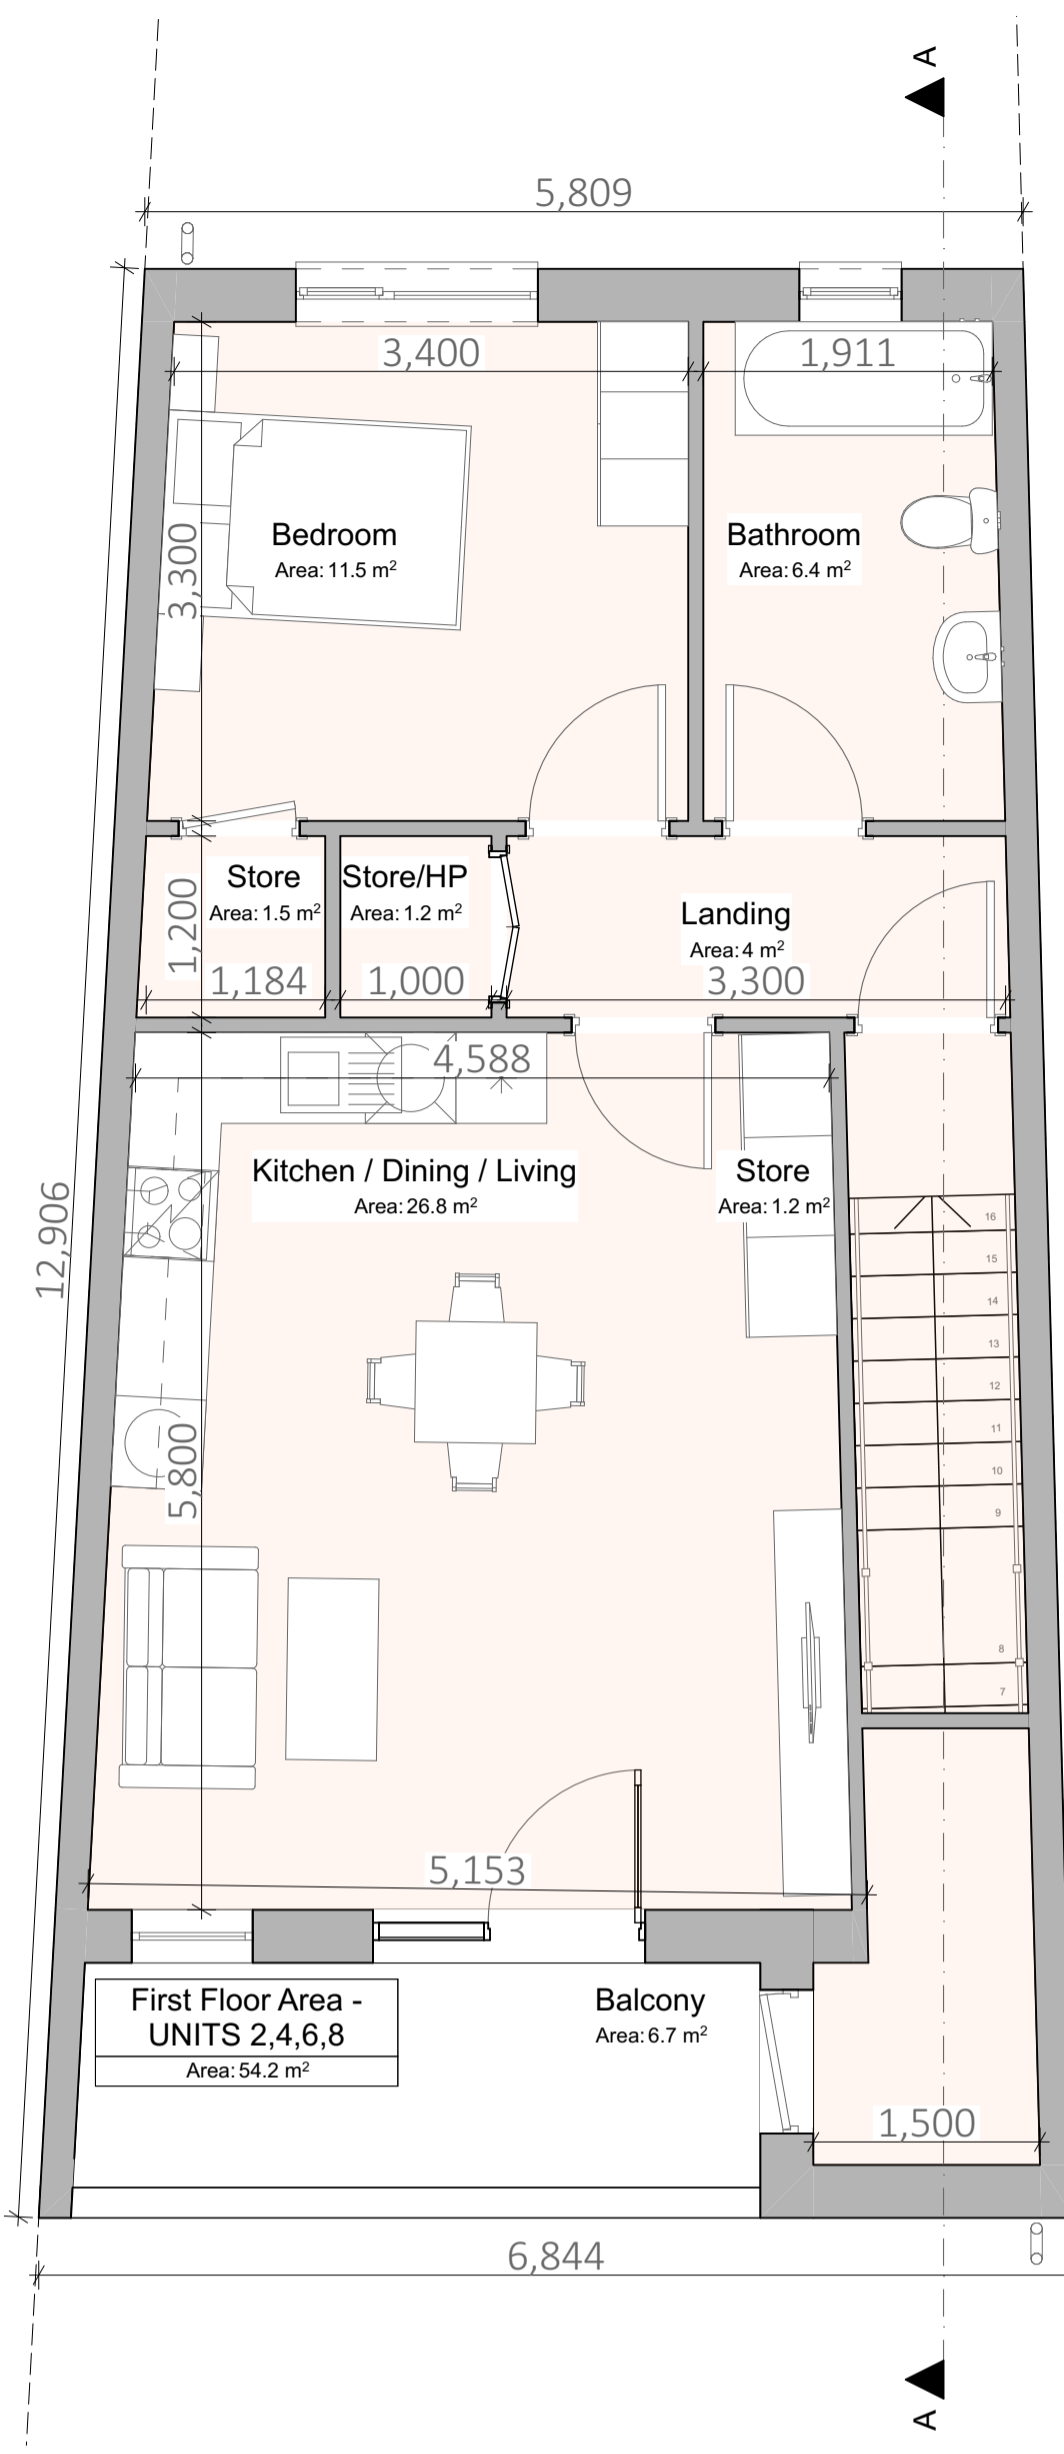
A

5,809

3,400

1,911

Bedroom
Area: 11.5 m$^2$

3,300

Bathroom
Area: 6.4 m$^2$

Store
Area: 1.5 m$^2$

Store/HP
Area: 1.2 m$^2$

Landing
Area: 4 m$^2$

1,200

1,184

1,000

3,300

4,588

Kitchen / Dining / Living
Area: 26.8 m$^2$

Store
Area: 1.2 m$^2$

16
15
14
13
12
11
10
9
8
7

12,906

5,800

5,153

First Floor Area - UNITS 2,4,6,8
Area: 54.2 m$^2$

Balcony
Area: 6.7 m$^2$

1,500

6,844

A